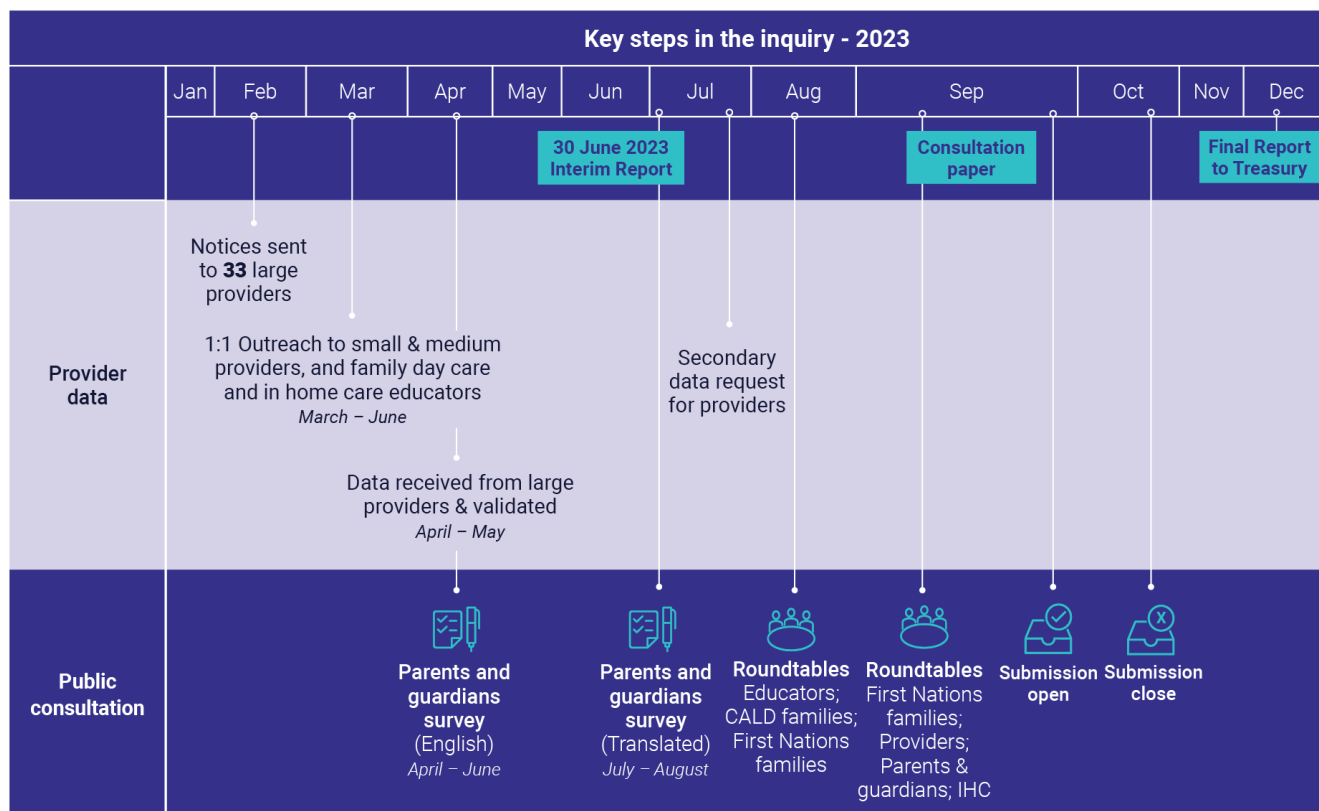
Key steps in the inquiry - 2023

Jan Feb Mar Apr May Jun Jul Aug Sep Oct Nov Dec

30 June 2023 Interim Report

Consultation paper

Final Report to Treasury

Provider data

Notices sent to **33** large providers

1:1 Outreach to small & medium providers, and family day care and in home care educators
*March – June*

Secondary data request for providers

Data received from large providers & validated
*April – May*

Public consultation

**Parents and guardians survey** (English)
*April – June*

**Parents and guardians survey** (Translated)
*July – August*

**Roundtables** Educators; CALD families; First Nations families

**Roundtables** First Nations families; Providers; Parents & guardians; IHC

**Submission open**

**Submission close**